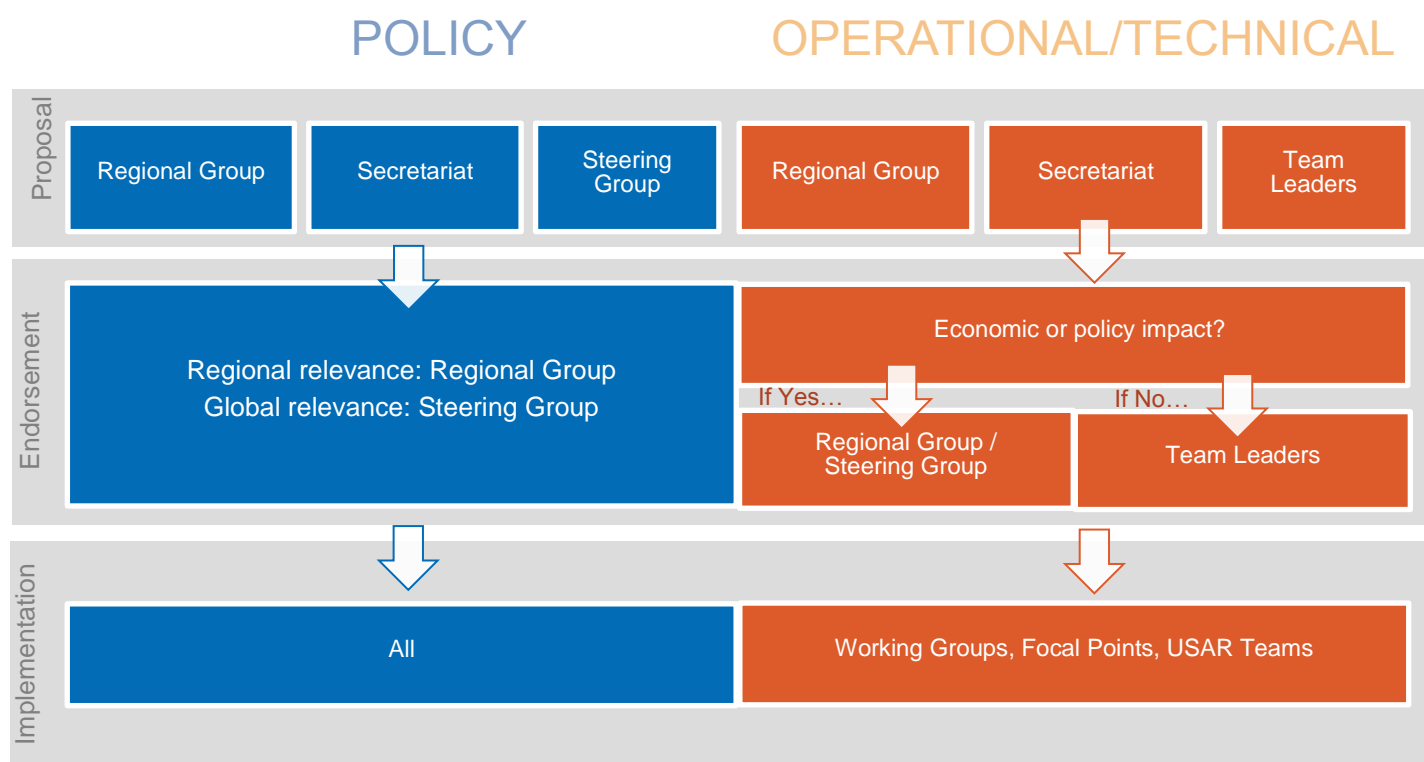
POLICY

OPERATIONAL/TECHNICAL

Proposal

Regional Group

Secretariat

Steering Group

Regional Group

Secretariat

Team Leaders

Endorsement

Regional relevance: Regional Group
Global relevance: Steering Group

Economic or policy impact?

If Yes…

If No…

Regional Group / Steering Group

Team Leaders

Implementation

All

Working Groups, Focal Points, USAR Teams